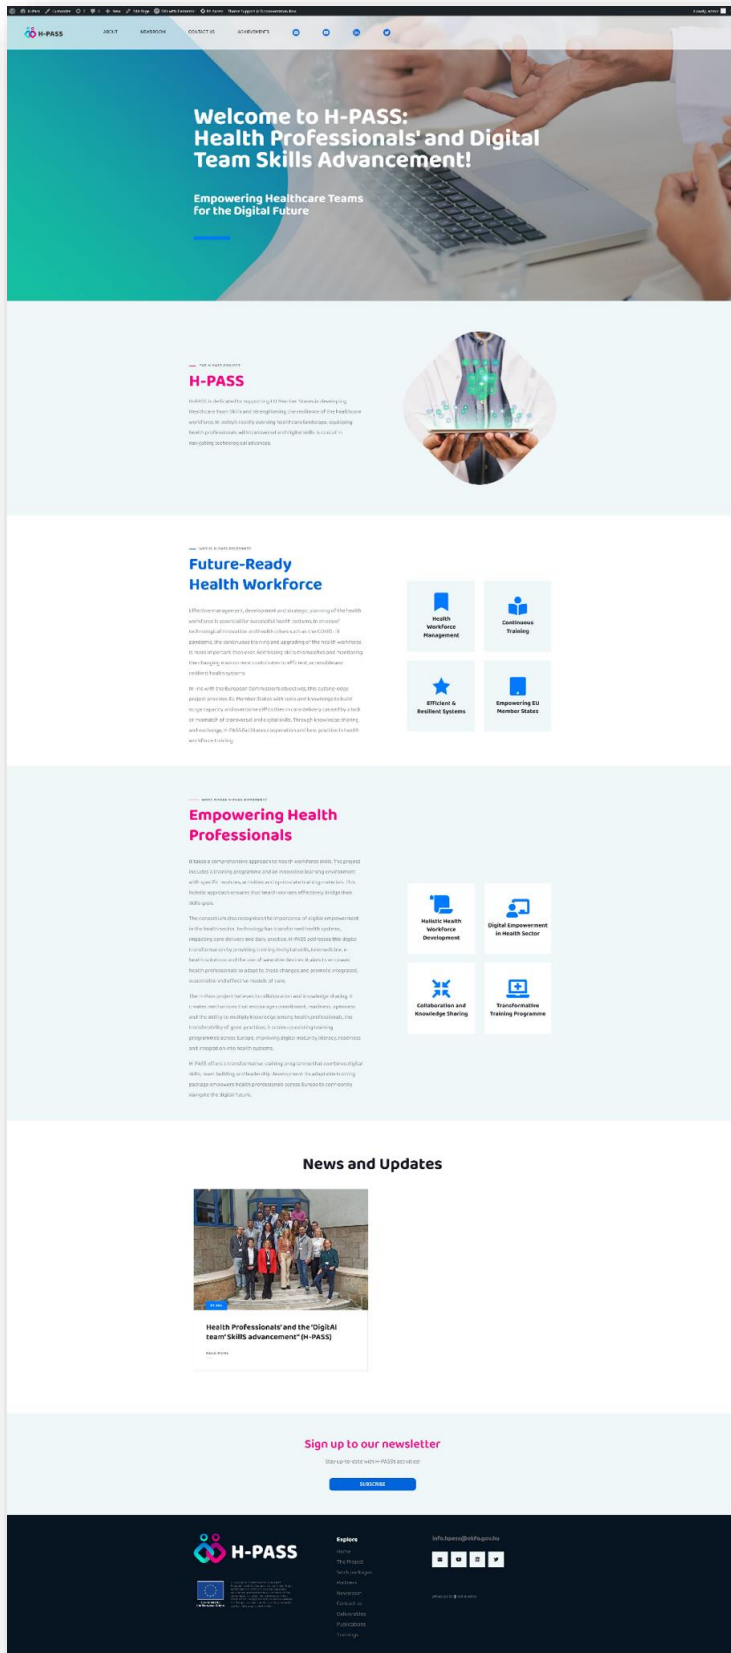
H-PASS

ABOUT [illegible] CONTACT US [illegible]

Welcome to H-PASS: Health Professionals' and Digital Team Skills Advancement!

Empowering Healthcare Teams for the Digital Future

H-PASS

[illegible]

Future-Ready Health Workforce

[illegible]

Health Workforce Management

Continuous Training

Efficient & Resilient Systems

Empowering EU Member States

Empowering Health Professionals

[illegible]

Holistic Health Workforce Development

Digital Empowerment in Health Sector

Collaboration and Knowledge Sharing

Transformative Training Programme

News and Updates

Health Professionals' and the 'DigitAl team' SkillS advancement" (H-PASS)

Sign up to our newsletter

SUBSCRIBE

H-PASS

Explore

info.hpass@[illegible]